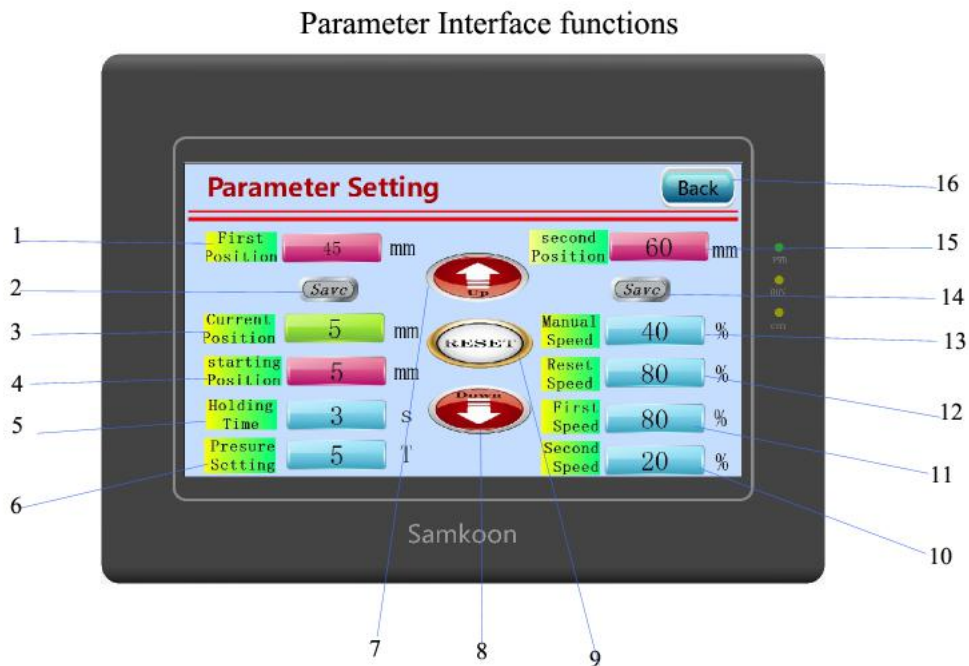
Parameter Interface functions

Parameter Setting

Back

First Position 45 mm

Save

Current Position 5 mm

starting Position 5 mm

Holding Time 3 s

Presure Setting 5 T

Up

RESET

Down

second Position 60 mm

Save

Manual Speed 40 %

Reset Speed 80 %

First Speed 80 %

Second Speed 20 %

PWR

RUN

COM

Samkoon

1
2
3
4
5
6
7
8
9
10
11
12
13
14
15
16